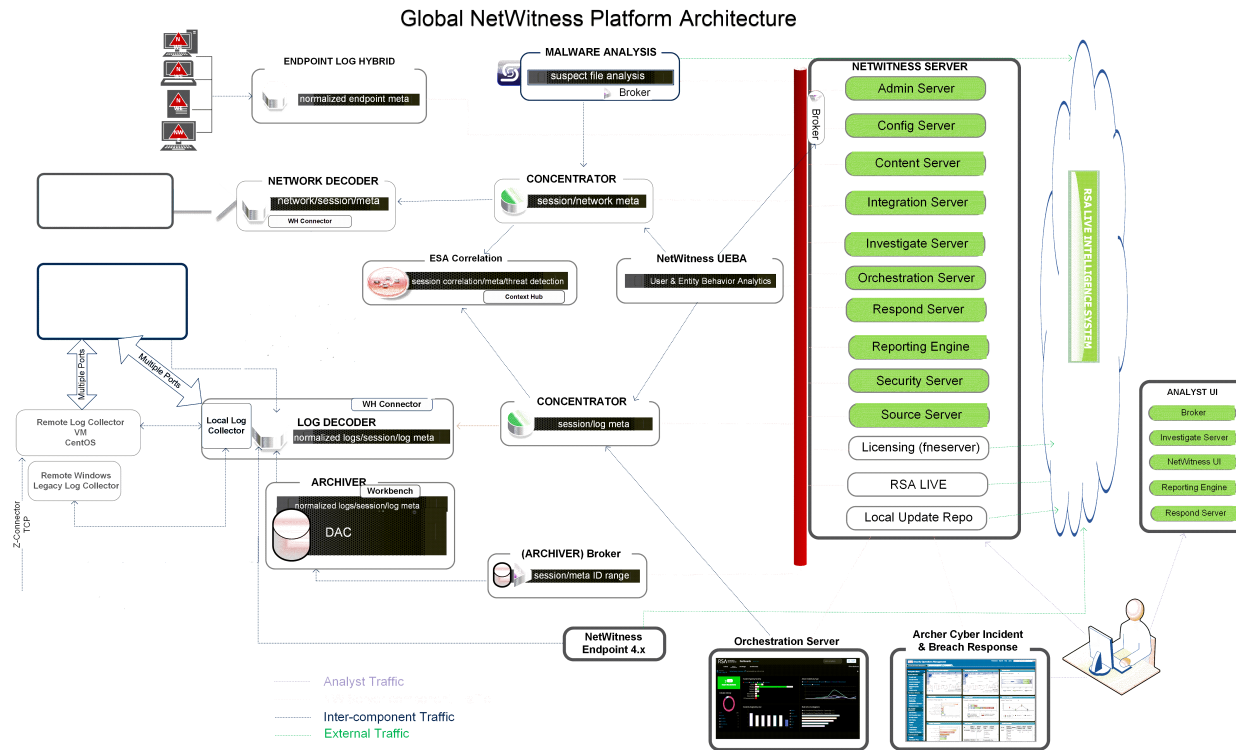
Global NetWitness Platform Architecture

ENDPOINT LOG HYBRID
normalized endpoint meta

MALWARE ANALYSIS
suspect file analysis
Broker

NETWITNESS SERVER
Admin Server
Config Server
Content Server
Integration Server
Investigate Server
Orchestration Server
Respond Server
Reporting Engine
Security Server
Source Server
Licensing (fneserver)
RSA LIVE
Local Update Repo

Broker

RSA LIVE INTELLIGENCE SYSTEM

NETWORK DECODER
network/session/meta
WH Connector

CONCENTRATOR
session/network meta

ESA Correlation
session correlation/meta/threat detection
Context Hub

NetWitness UEBA
User & Entity Behavior Analytics

Multiple Ports
Multiple Ports

Remote Log Collector
VM
CentOS

Remote Windows
Legacy Log Collector

Local Log Collector

LOG DECODER
WH Connector
normalized logs/session/log meta

CONCENTRATOR
session/log meta

ARCHIVER
Workbench
normalized logs/session/log meta
DAC

(ARCHIVER) Broker
session/meta ID range

Z-Connector
TCP

NetWitness Endpoint 4.x

Orchestration Server

Archer Cyber Incident & Breach Response

ANALYST UI
Broker
Investigate Server
NetWitness UI
Reporting Engine
Respond Server

Analyst Traffic
Inter-component Traffic
External Traffic